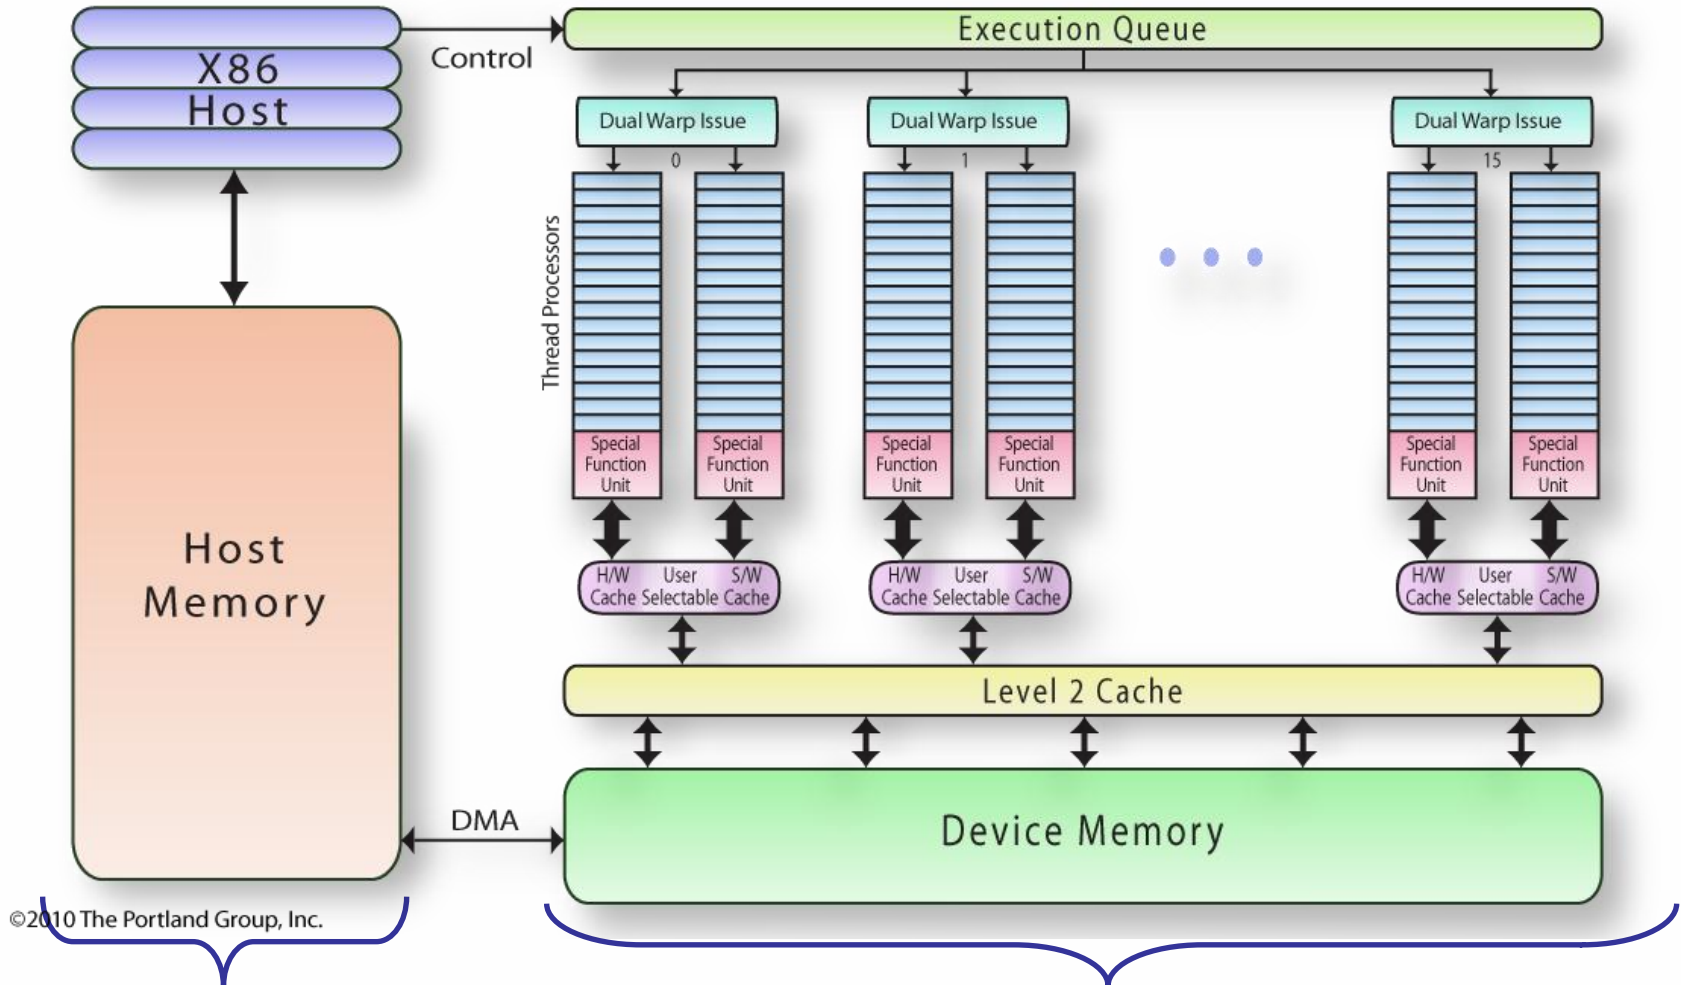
X86
Host

Control

Execution Queue

Dual Warp Issue
0

Dual Warp Issue
1

Dual Warp Issue
15

Thread Processors

Special Function Unit
Special Function Unit
Special Function Unit
Special Function Unit
Special Function Unit
Special Function Unit

H/W User S/W
Cache Selectable Cache

H/W User S/W
Cache Selectable Cache

H/W User S/W
Cache Selectable Cache

Level 2 Cache

Host Memory

DMA

Device Memory

©2010 The Portland Group, Inc.